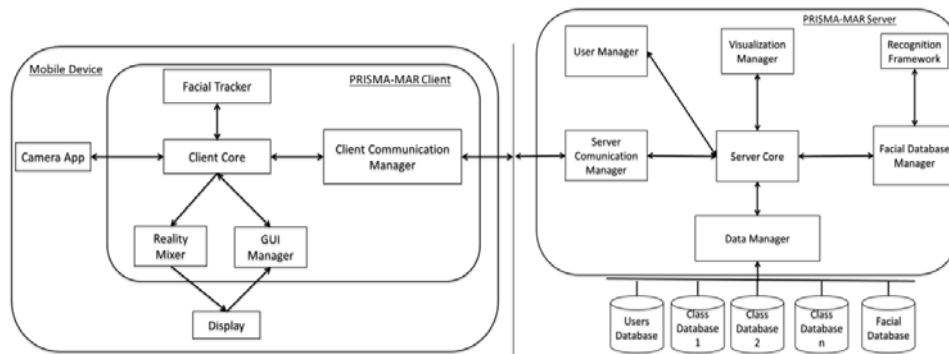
Mobile Device

PRISMA-MAR Client

Facial Tracker

Camera App

Client Core

Client Communication Manager

Reality Mixer

GUI Manager

Display

PRISMA-MAR Server

User Manager

Visualization Manager

Recognition Framework

Server Comunication Manager

Server Core

Facial Database Manager

Data Manager

Users Database

Class Database 1

Class Database 2

Class Database n

Facial Database